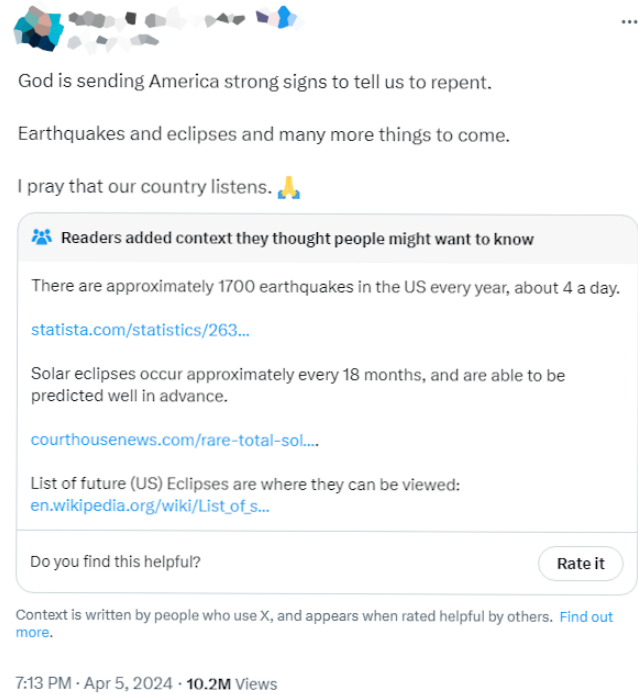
God is sending America strong signs to tell us to repent.

Earthquakes and eclipses and many more things to come.

I pray that our country listens. 🙏

Readers added context they thought people might want to know

There are approximately 1700 earthquakes in the US every year, about 4 a day.

statista.com/statistics/263...

Solar eclipses occur approximately every 18 months, and are able to be predicted well in advance.

courthousenews.com/rare-total-sol...

List of future (US) Eclipses are where they can be viewed:
en.wikipedia.org/wiki/List_of_s...

Do you find this helpful?

Rate it

Context is written by people who use X, and appears when rated helpful by others. Find out more.

7:13 PM · Apr 5, 2024 · 10.2M Views